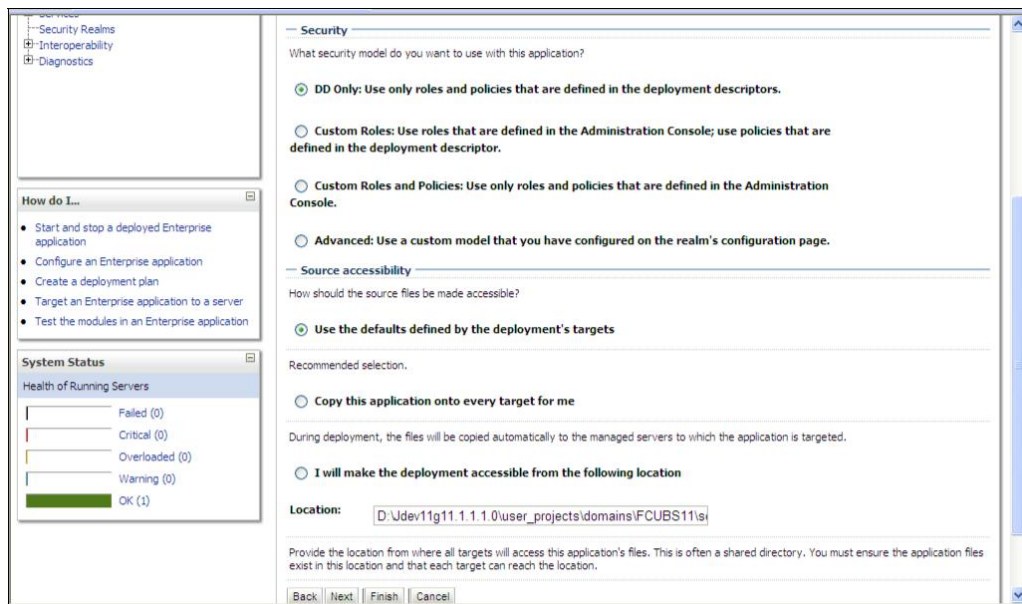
Security Realms
Interoperability
Diagnostics

How do I...

- Start and stop a deployed Enterprise application
- Configure an Enterprise application
- Create a deployment plan
- Target an Enterprise application to a server
- Test the modules in an Enterprise application

System Status

Health of Running Servers

Failed (0)
Critical (0)
Overloaded (0)
Warning (0)
OK (1)

Security

What security model do you want to use with this application?

DD Only: Use only roles and policies that are defined in the deployment descriptors.

Custom Roles: Use roles that are defined in the Administration Console; use policies that are defined in the deployment descriptor.

Custom Roles and Policies: Use only roles and policies that are defined in the Administration Console.

Advanced: Use a custom model that you have configured on the realm's configuration page.

Source accessibility

How should the source files be made accessible?

Use the defaults defined by the deployment's targets

Recommended selection.

Copy this application onto every target for me

During deployment, the files will be copied automatically to the managed servers to which the application is targeted.

I will make the deployment accessible from the following location

Location: D:\Jdev11g11.1.1.1.0\user_projects\domains\FCUBS11\s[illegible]

Provide the location from where all targets will access this application's files. This is often a shared directory. You must ensure the application files exist in this location and that each target can reach the location.

Back Next Finish Cancel